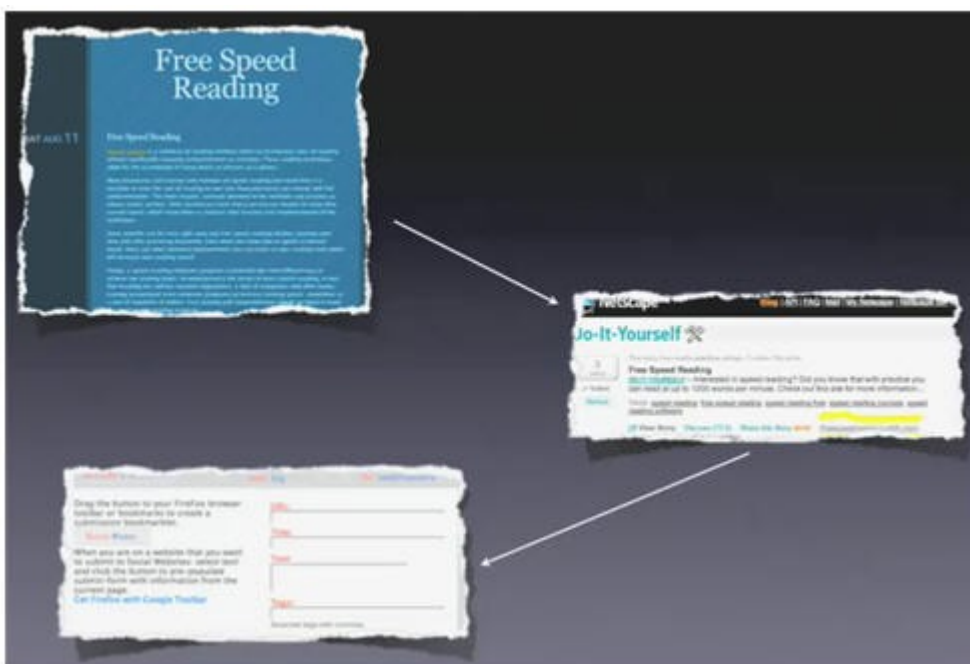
Free Speed Reading

AT AUG 11

Free Speed Reading

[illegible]

Netscape

Blog | RSS | FAQ | Mail | My Netscape | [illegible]

Jo-It-Yourself

Free Speed Reading

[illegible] — Interested in speed reading? Did you know that with practice you can read at up to 1000 words per minute. Check out this site for more information...

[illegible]

Drag the button to your Firefox browser toolbar or bookmarks to create a submission bookmarklet.

When you are on a website that you want to submit to Social Websites: select text and click the button to pre-populate submit form with information from the current page.

Get Firefox with Google Toolbar

URL

Title

Tags

Separate tags with commas